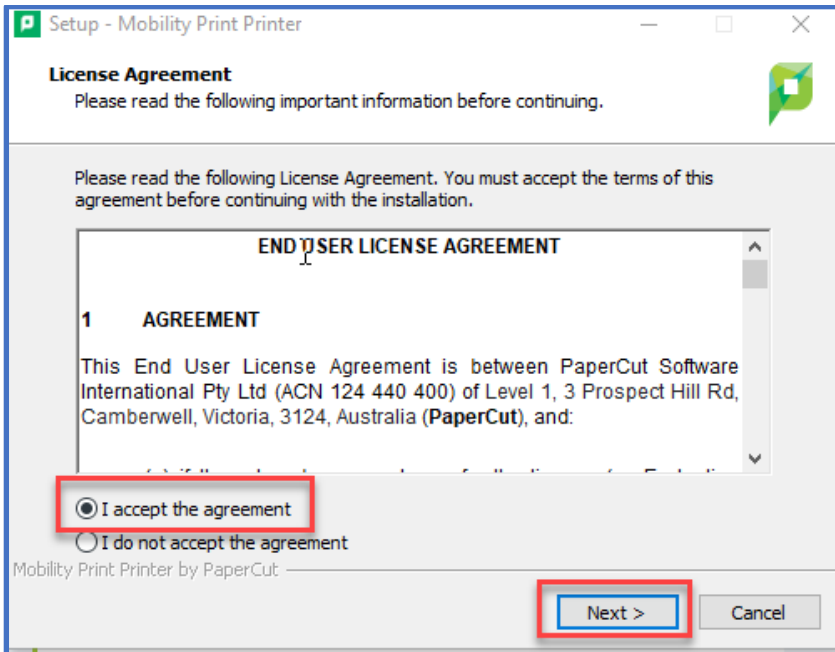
Setup - Mobility Print Printer

License Agreement
Please read the following important information before continuing.

Please read the following License Agreement. You must accept the terms of this agreement before continuing with the installation.

END USER LICENSE AGREEMENT

1 AGREEMENT

This End User License Agreement is between PaperCut Software International Pty Ltd (ACN 124 440 400) of Level 1, 3 Prospect Hill Rd, Camberwell, Victoria, 3124, Australia (PaperCut), and:

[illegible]

I accept the agreement
I do not accept the agreement

Mobility Print Printer by PaperCut

Next >
Cancel